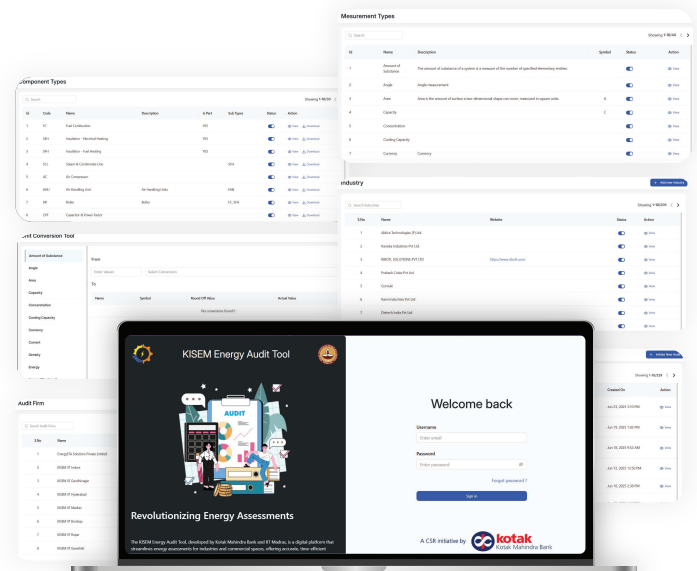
Mesurement Types

Search

Showing 1-10/24

| Id | Name | Description | Symbol | Status | Action |
|---|---|---|---|---|---|
| 1 | Amount of Substance | The amount of substance of a system is a measure of the number of specified elementary entities. | | | View |
| 2 | Angle | Angle measurement | | | View |
| 3 | Area | Area is the amount of surface a two-dimensional shape can cover, measured in square units. | A | | View |
| 4 | Capacity | | C | | View |
| 5 | Concentration | | | | View |
| 6 | Cooling Capacity | | | | View |
| 7 | Currency | Currency | | | View |

Component Types

Search

Showing 1-10/30

| Id | Code | Name | Description | A Part | Sub Types | Status | Action |
|---|---|---|---|---|---|---|---|
| 1 | FC | Fuel Combustion | | YES | | | View Download |
| 2 | SH-1 | Insulation - Electrical Heating | | YES | | | View Download |
| 3 | SH-1 | Insulation - Fuel Heating | | YES | | | View Download |
| 4 | SCL | Steam & Condensate Line | | | SFH | | View Download |
| 5 | AC | Air Compressor | | | | | View Download |
| 6 | AHU | Air Handling Unit | Air Handling Units | | FHB | | View Download |
| 7 | BR | Boiler | Boiler | | FC, SFH | | View Download |
| 8 | CFF | Capacitor & Power Factor | | | | | View Download |

Industry

Add new industry

Search Industries

Showing 1-10/24

| S.No | Name | Website | Status | Action |
|---|---|---|---|---|
| 1 | Abilica Technologies (P) Ltd | | | View |
| 2 | Kanodia Industries Pvt Ltd | | | View |
| 3 | RINOTK SOLUTIONS PVT LTD | https://www.rinotk.com | | View |
| 4 | Prakash Cistra Pvt Ltd | | | View |
| 5 | Gomukt | | | View |
| 6 | Kaeni Industries Pvt Ltd | | | View |
| 7 | Delarin India Pvt Ltd | | | View |

Unit Conversion Tool

Amount of Substance
Angle
Area
Capacity
Concentration
Cooling Capacity
Currency
Current
Density
Energy

From
Enter Values
Select Conversions
To

| Name | Symbol | Round Off Value | Actual Value |
|---|---|---|---|

No conversion found!

Audit Firm

Search Audit Firms

| S.No | Name |
|---|---|
| 1 | EnergyTA Solutions Private Limited |
| 2 | KISEM IIT Indore |
| 3 | KISEM IIT Gandhinagar |
| 4 | KISEM IIT Hyderabad |
| 5 | KISEM IIT Madras |
| 6 | KISEM IIT Bombay |
| 7 | KISEM IIT Ropar |
| 8 | KISEM IIT Guwahati |

Initiate New Audit

Showing 1-10/20

| Created On | Action |
|---|---|
| Jun 12, 2025 3:10 PM | View |
| Jun 10, 2025 1:03 PM | View |
| Jun 12, 2025 9:02 AM | View |
| Jun 11, 2025 12:50 PM | View |
| Jun 10, 2025 2:59 PM | View |
| Jun 10, 2025 | View |

KISEM Energy Audit Tool

AUDIT

Revolutionizing Energy Assessments

The KISEM Energy Audit Tool, developed by Kotak Mahindra Bank and IIT Madras, is a digital platform that streamlines energy assessments for industries and commercial spaces, offering accurate, time-efficient

Welcome back

Username
Enter email

Password
Enter password

Forgot password ?

Sign in

A CSR initiative by kotak Kotak Mahindra Bank